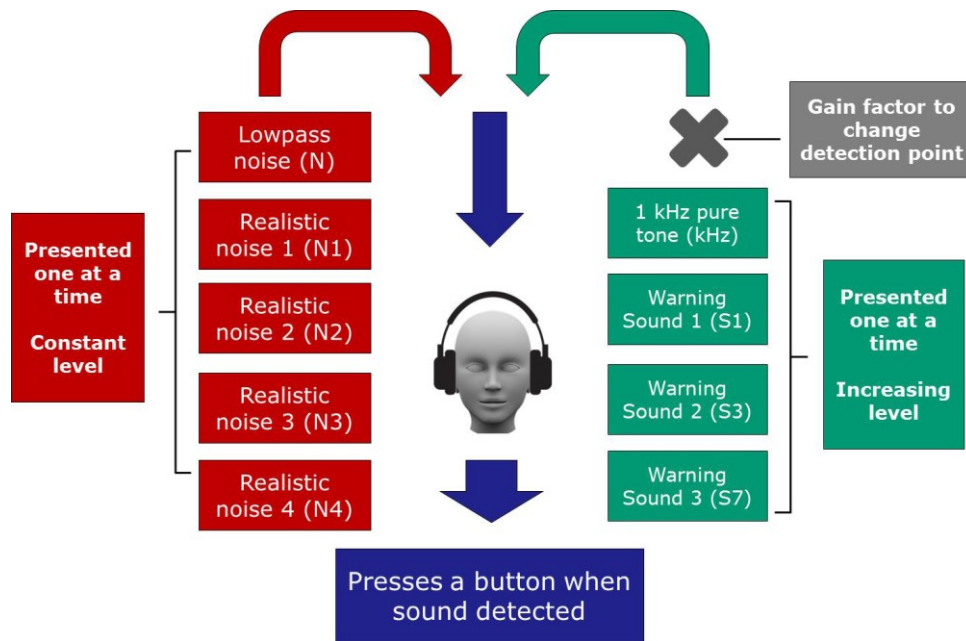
Gain factor to change detection point

Presented one at a time

Constant level

Lowpass noise (N)

Realistic noise 1 (N1)

Realistic noise 2 (N2)

Realistic noise 3 (N3)

Realistic noise 4 (N4)

1 kHz pure tone (kHz)

Warning Sound 1 (S1)

Warning Sound 2 (S3)

Warning Sound 3 (S7)

Presented one at a time

Increasing level

Presses a button when sound detected